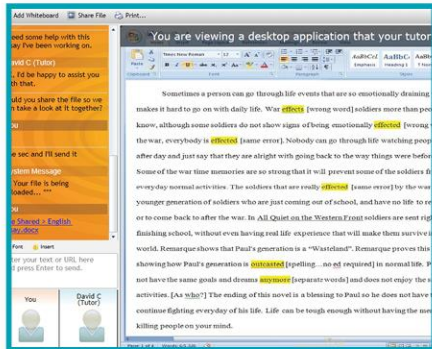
Add Whiteboard Share File Print...

You are viewing a desktop application that your tutor

eed some help with this
say I've been working on.

avid C (Tutor)
, I'd be happy to assist you
th that.

uld you share the file so we
take a look at it together?

ou

e sec and I'll send it

stem Message
Your file is being
loaded... ***

ou

e Shared > English
ework.docx

Font Insert

ter your text or URL here
d press Enter to send.

You

David C (Tutor)

Times New Roman 12

AaBbCcI AaBbC AaBb
Emphasis Heading 1

Clipboard Font Paragraph Styles

Sometimes a person can go through life events that are so emotionally draining makes it hard to go on with daily life. War effects [wrong word] soldiers more than peo know, although some soldiers do not show signs of being emotionally effected [wrong the war, everybody is effected [same error]. Nobody can go through life watching peop after day and just say that they are alright with going back to the ways things were befor Some of the war time memories are so strong that it will prevent some of the soldiers fr everyday normal activities. The soldiers that are really effected [same error] by the war younger generation of soldiers who are just coming out of school, and have no life to re or to come back to after the war. In All Quiet on the Western Front soldiers are sent rig finishing school, without even having real life experience that will make them survive i world. Remarque shows that Paul's generation is a "Wasteland". Remarque proves this showing how Paul's generation is outcasted [spelling…no ed required] in normal life. P not have the same goals and dreams anymore [separate words] and does not enjoy the s activities. [As who?] The ending of this novel is a blessing to Paul so he does not have continue fighting everyday of his life. Life can be tough enough without having the me killing people on your mind.